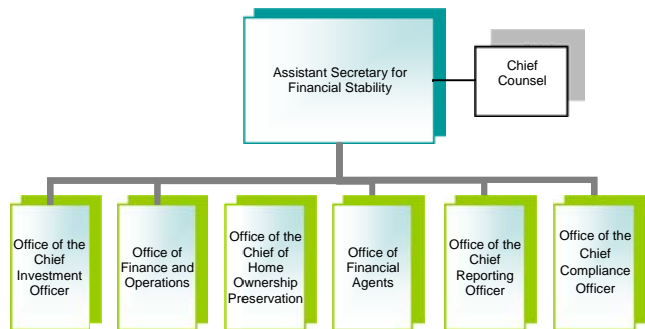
Assistant Secretary for Financial Stability

Chief Counsel

Office of the Chief Investment Officer

Office of Finance and Operations

Office of the Chief of Home Ownership Preservation

Office of Financial Agents

Office of the Chief Reporting Officer

Office of the Chief Compliance Officer